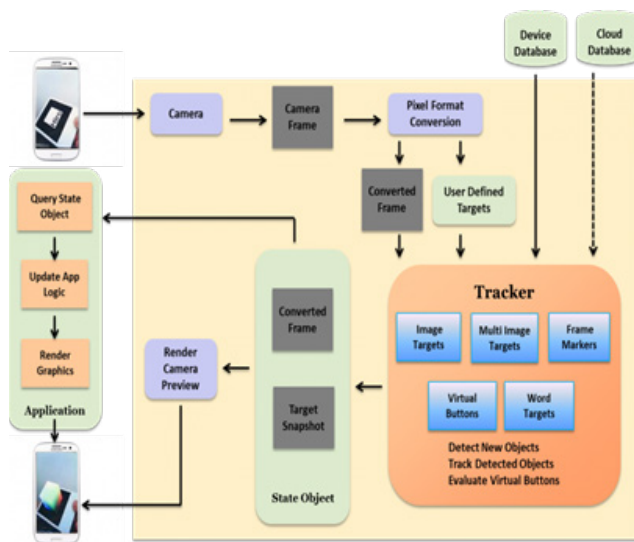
Device Database

Cloud Database

Camera

Camera Frame

Pixel Format Conversion

Converted Frame

User Defined Targets

Query State Object

Update App Logic

Render Graphics

Application

Render Camera Preview

Converted Frame

Target Snapshot

State Object

Tracker

Image Targets

Multi Image Targets

Frame Markers

Virtual Buttons

Word Targets

Detect New Objects
Track Detected Objects
Evaluate Virtual Buttons